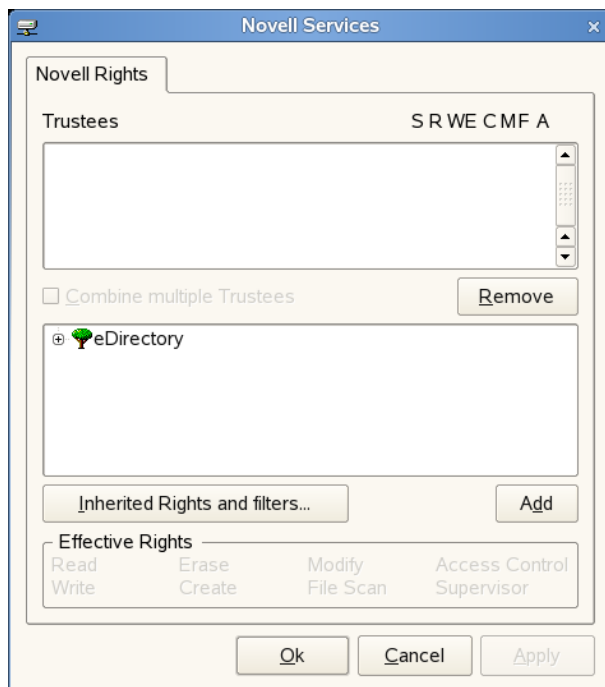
Novell Services

Novell Rights

Trustees

S R WE C M F A

Combine multiple Trustees

Remove

eDirectory

Inherited Rights and filters...

Add

Effective Rights

Read
Erase
Modify
Access Control
Write
Create
File Scan
Supervisor

Ok

Cancel

Apply